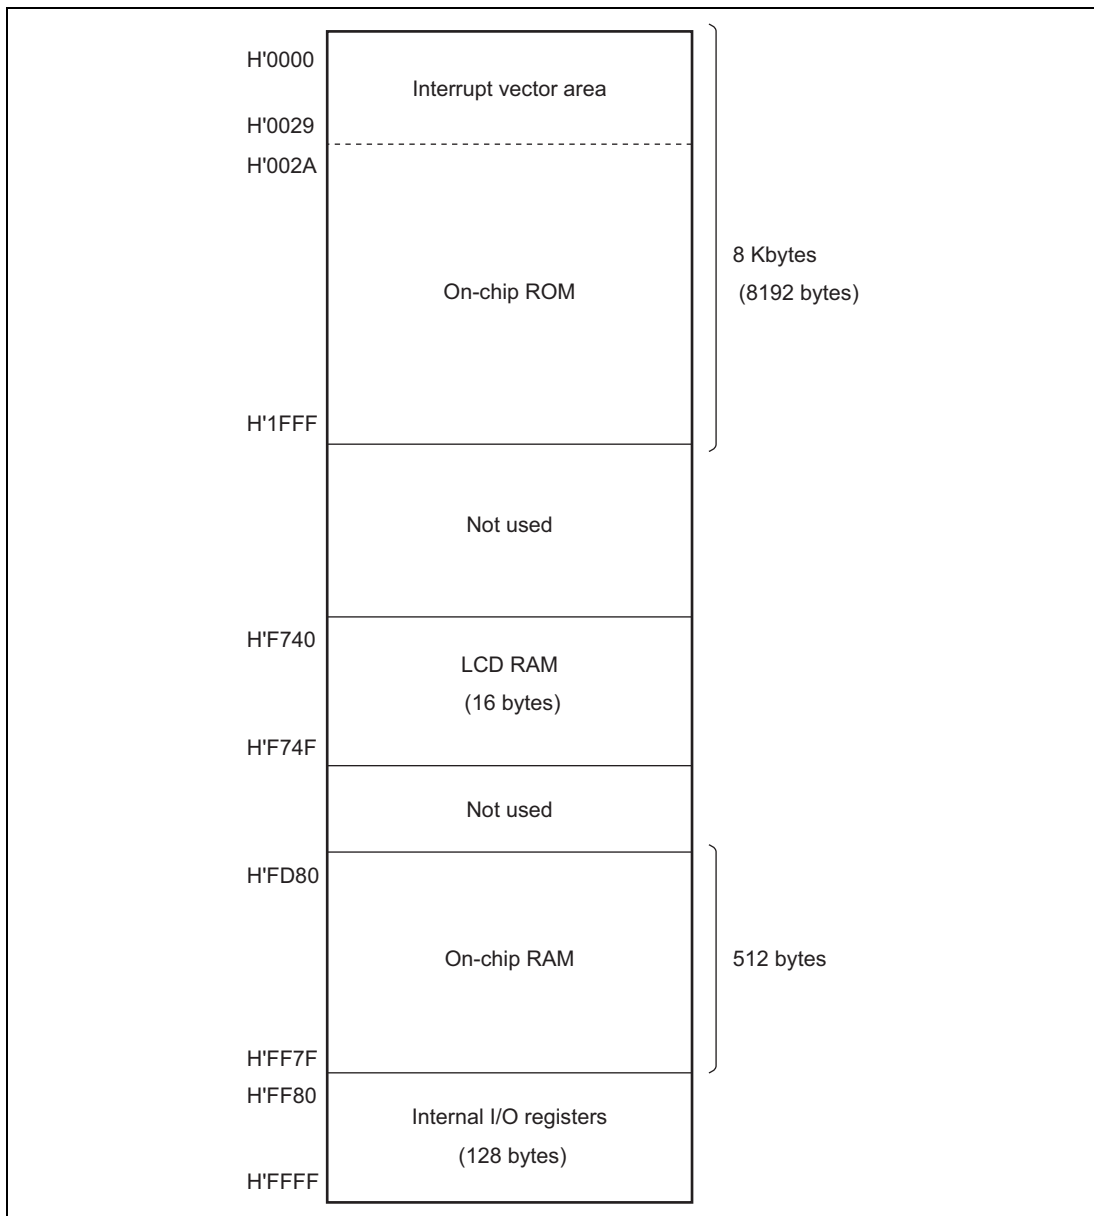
H'0000
Interrupt vector area
H'0029
H'002A

On-chip ROM

8 Kbytes
(8192 bytes)

H'1FFF

Not used

H'F740
LCD RAM
(16 bytes)
H'F74F

Not used

H'FD80

On-chip RAM

512 bytes

H'FF7F
H'FF80
Internal I/O registers
(128 bytes)
H'FFFF